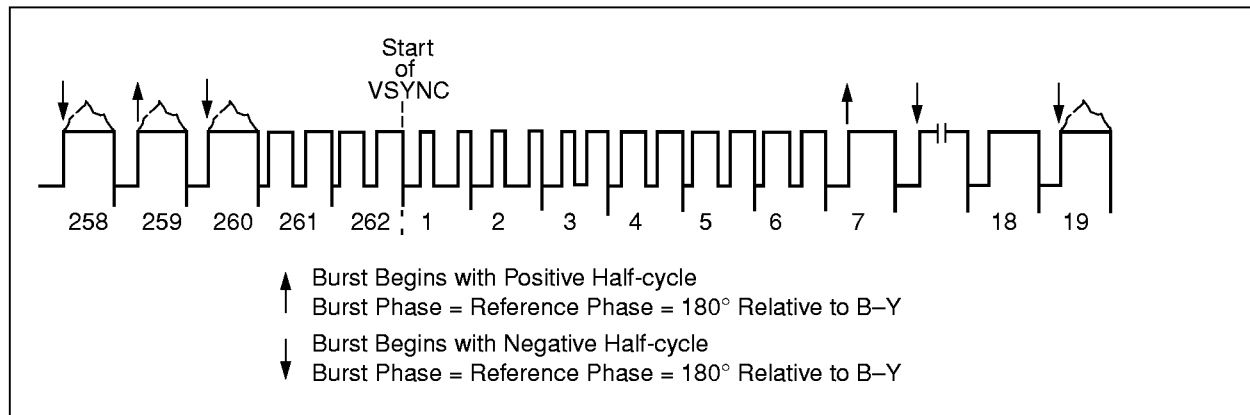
Start of VSYNC

258 259 260 261 262 1 2 3 4 5 6 7 18 19

Burst Begins with Positive Half-cycle
Burst Phase = Reference Phase = 180° Relative to B–Y

Burst Begins with Negative Half-cycle
Burst Phase = Reference Phase = 180° Relative to B–Y